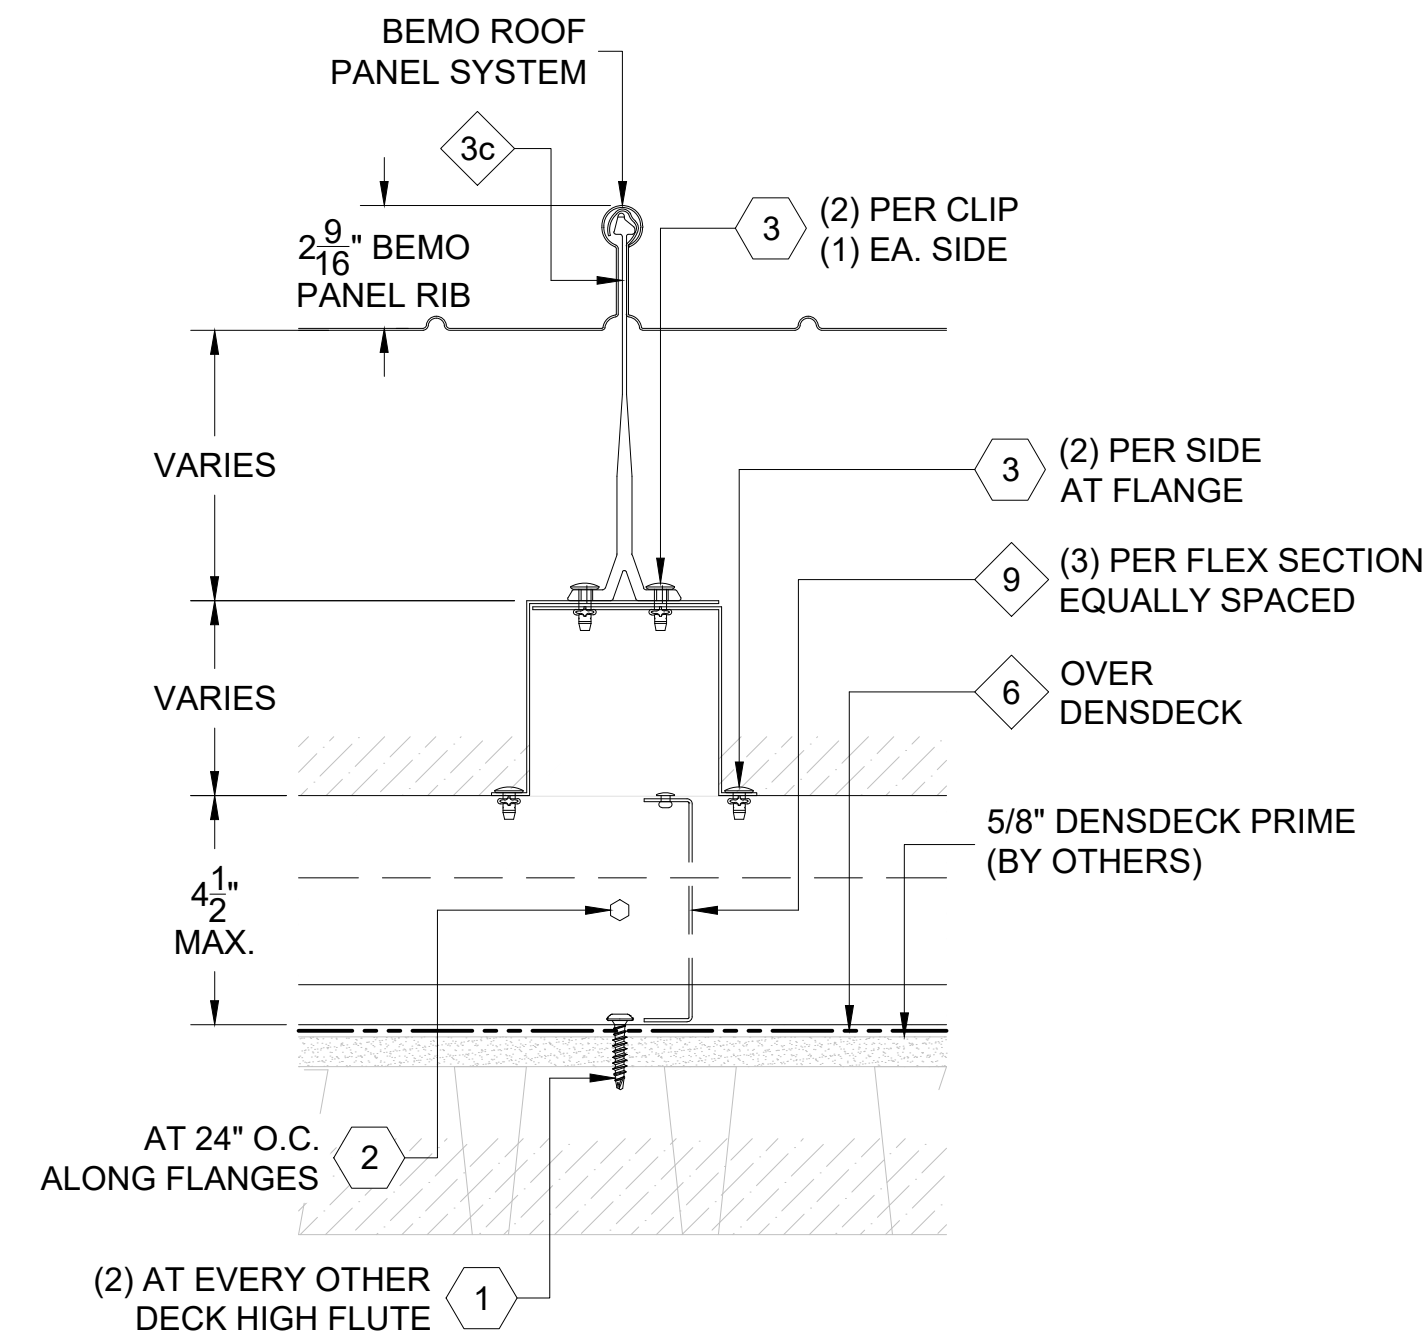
BEMO ROOF PANEL SYSTEM

3c

$2\frac{9}{16}$" BEMO PANEL RIB

3

(2) PER CLIP
(1) EA. SIDE

VARIES

3

(2) PER SIDE
AT FLANGE

9

(3) PER FLEX SECTION
EQUALLY SPACED

VARIES

6

OVER
DENSDECK

5/8" DENSDECK PRIME
(BY OTHERS)

$4\frac{1}{2}$"
MAX.

AT 24" O.C.
ALONG FLANGES

2

(2) AT EVERY OTHER
DECK HIGH FLUTE

1